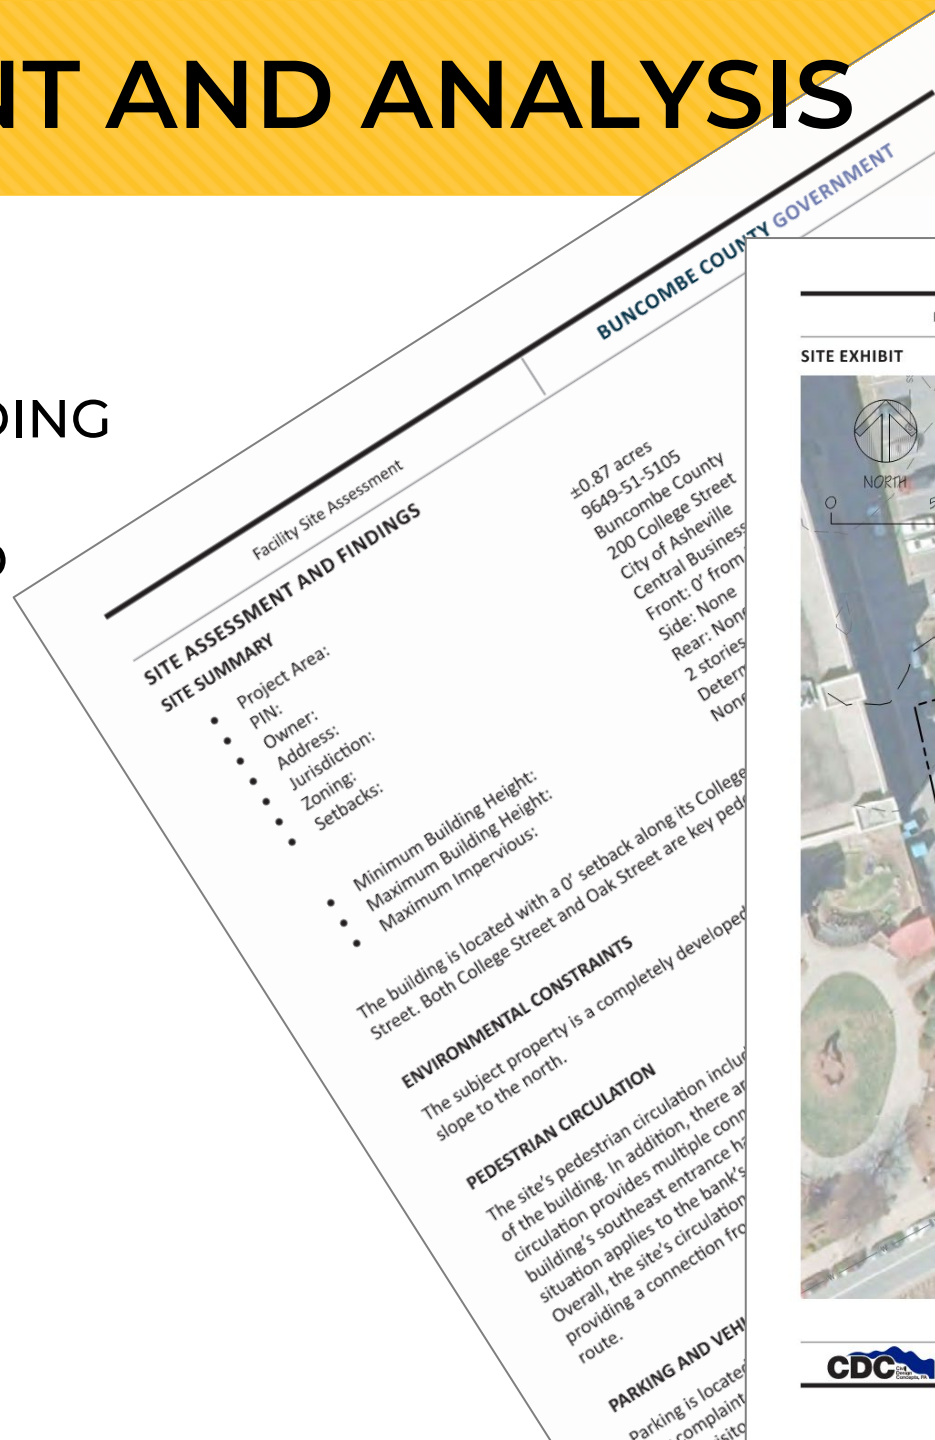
NT AND ANALYSIS

DING

D

Facility Site Assessment

BUNCOMBE COUNTY GOVERNMENT

SITE ASSESSMENT AND FINDINGS

SITE SUMMARY

• Project Area: ±0.87 acres
• PIN: 9649-51-5105
• Owner: Buncombe County
• Address: 200 College Street
• Jurisdiction: City of Asheville
• Zoning: Central Business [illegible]
• Setbacks: Front: 0' from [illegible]
Side: None
Rear: None
• Minimum Building Height: 2 stories
• Maximum Building Height: Determ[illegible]
• Maximum Impervious: None

The building is located with a 0' setback along its College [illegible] Street. Both College Street and Oak Street are key ped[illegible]

ENVIRONMENTAL CONSTRAINTS

The subject property is a completely developed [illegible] slope to the north.

PEDESTRIAN CIRCULATION

The site's pedestrian circulation inclu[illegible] of the building. In addition, there a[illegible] circulation provides multiple conn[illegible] building's southeast entrance ha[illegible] situation applies to the bank's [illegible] Overall, the site's circulation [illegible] providing a connection fro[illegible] route.

PARKING AND VEH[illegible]

Parking is locate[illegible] complaint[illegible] visito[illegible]

SITE EXHIBIT

NORTH

0

5

CDC